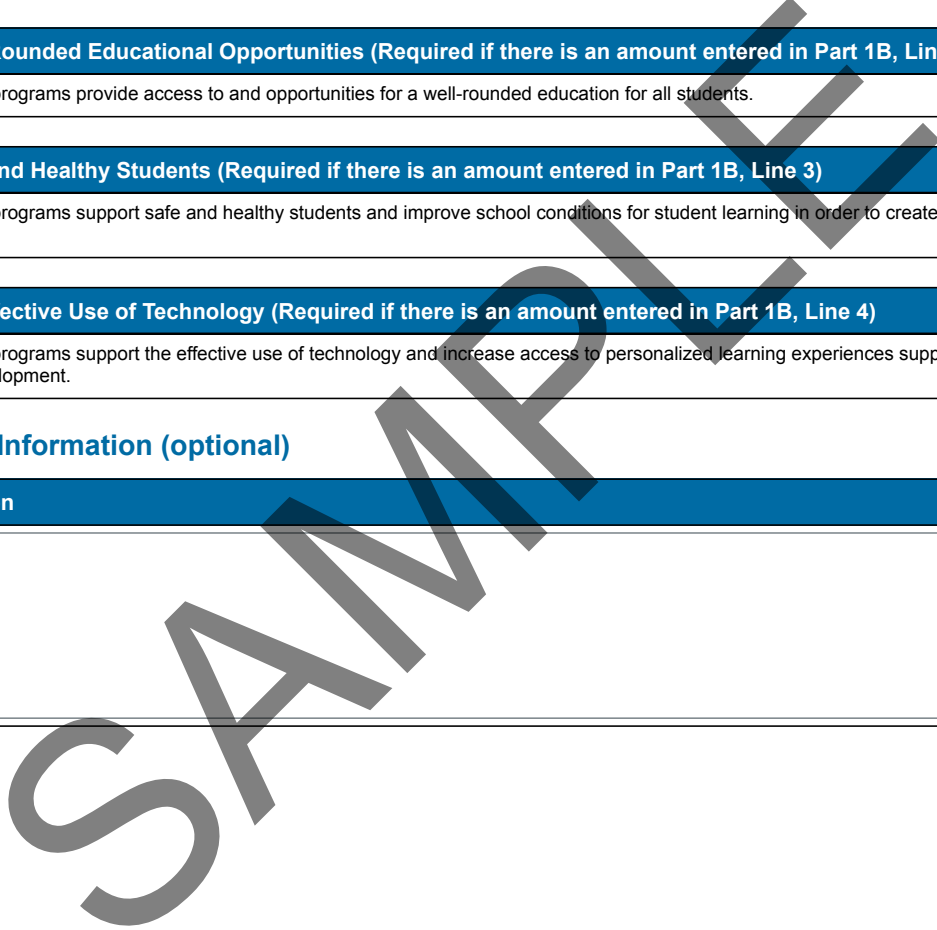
ounded Educational Opportunities (Required if there is an amount entered in Part 1B, Lin

rograms provide access to and opportunities for a well-rounded education for all students.

nd Healthy Students (Required if there is an amount entered in Part 1B, Line 3)

rograms support safe and healthy students and improve school conditions for student learning in order to create

ective Use of Technology (Required if there is an amount entered in Part 1B, Line 4)

rograms support the effective use of technology and increase access to personalized learning experiences supp lopment.

Information (optional)

n

SAMPLE